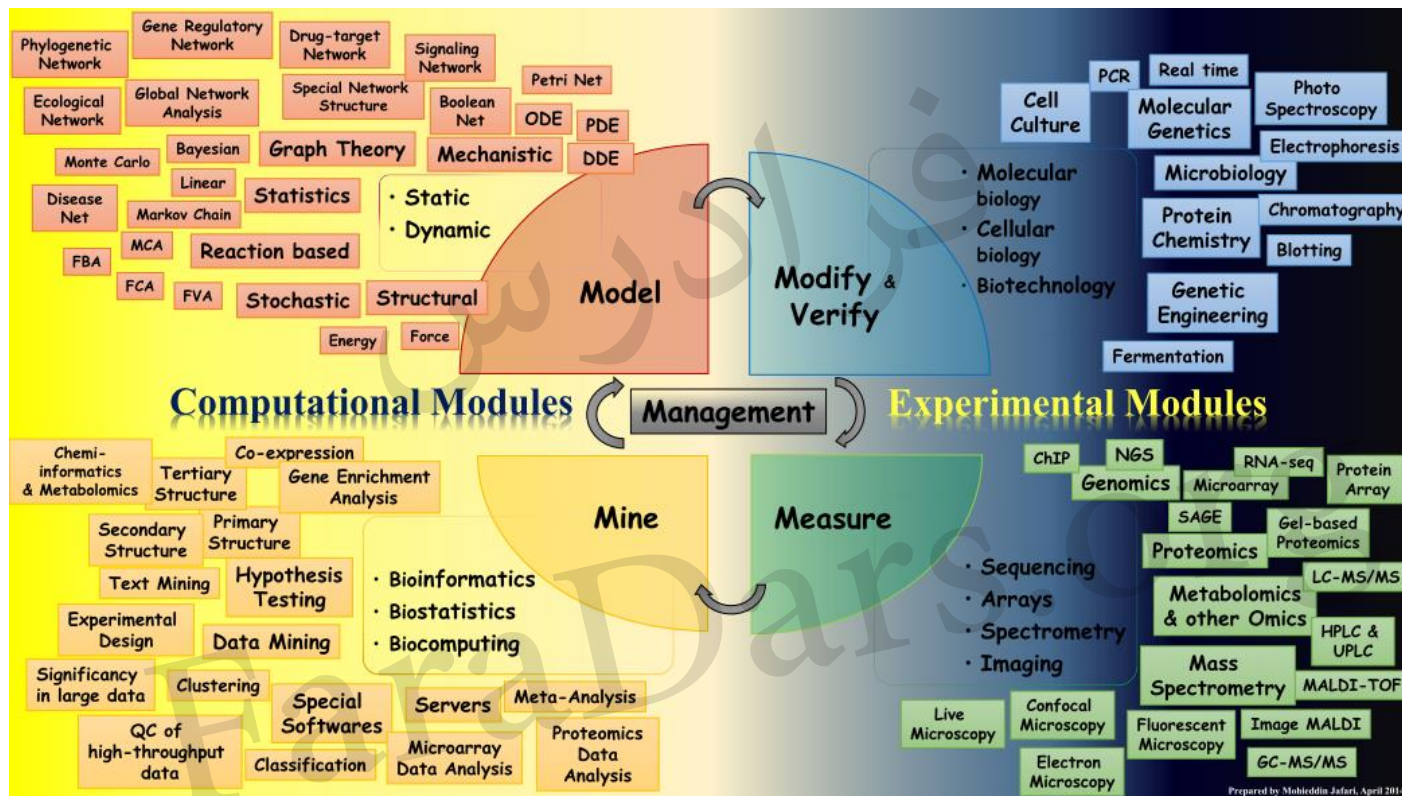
Phylogenetic Network

Gene Regulatory Network

Drug-target Network

Signaling Network

Ecological Network

Global Network Analysis

Special Network Structure

Boolean Net

Petri Net

ODE

PDE

DDE

Monte Carlo

Bayesian

Graph Theory

Mechanistic

Disease Net

Linear

Statistics

Markov Chain

MCA

Reaction based

FBA

FCA

FVA

Stochastic

Structural

Energy

Force

· Static
· Dynamic

Model

Modify & Verify

· Molecular biology
· Cellular biology
· Biotechnology

Cell Culture

PCR

Real time

Molecular Genetics

Photo Spectroscopy

Electrophoresis

Microbiology

Protein Chemistry

Chromatography

Blotting

Genetic Engineering

Fermentation

Computational Modules

Management

Experimental Modules

Chemi-informatics & Metabolomics

Tertiary Structure

Co-expression

Gene Enrichment Analysis

Secondary Structure

Primary Structure

Text Mining

Hypothesis Testing

Experimental Design

Data Mining

Significancy in large data

Clustering

Special Softwares

Servers

Meta-Analysis

QC of high-throughput data

Classification

Microarray Data Analysis

Proteomics Data Analysis

Mine

· Bioinformatics
· Biostatistics
· Biocomputing

Measure

· Sequencing
· Arrays
· Spectrometry
· Imaging

ChIP

NGS

Genomics

RNA-seq

Microarray

Protein Array

SAGE

Gel-based Proteomics

Proteomics

LC-MS/MS

Metabolomics & other Omics

HPLC & UPLC

Mass Spectrometry

MALDI-TOF

Live Microscopy

Confocal Microscopy

Fluorescent Microscopy

Image MALDI

Electron Microscopy

GC-MS/MS

Prepared by Mohieddin Jafari, April 201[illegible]

FaraDars